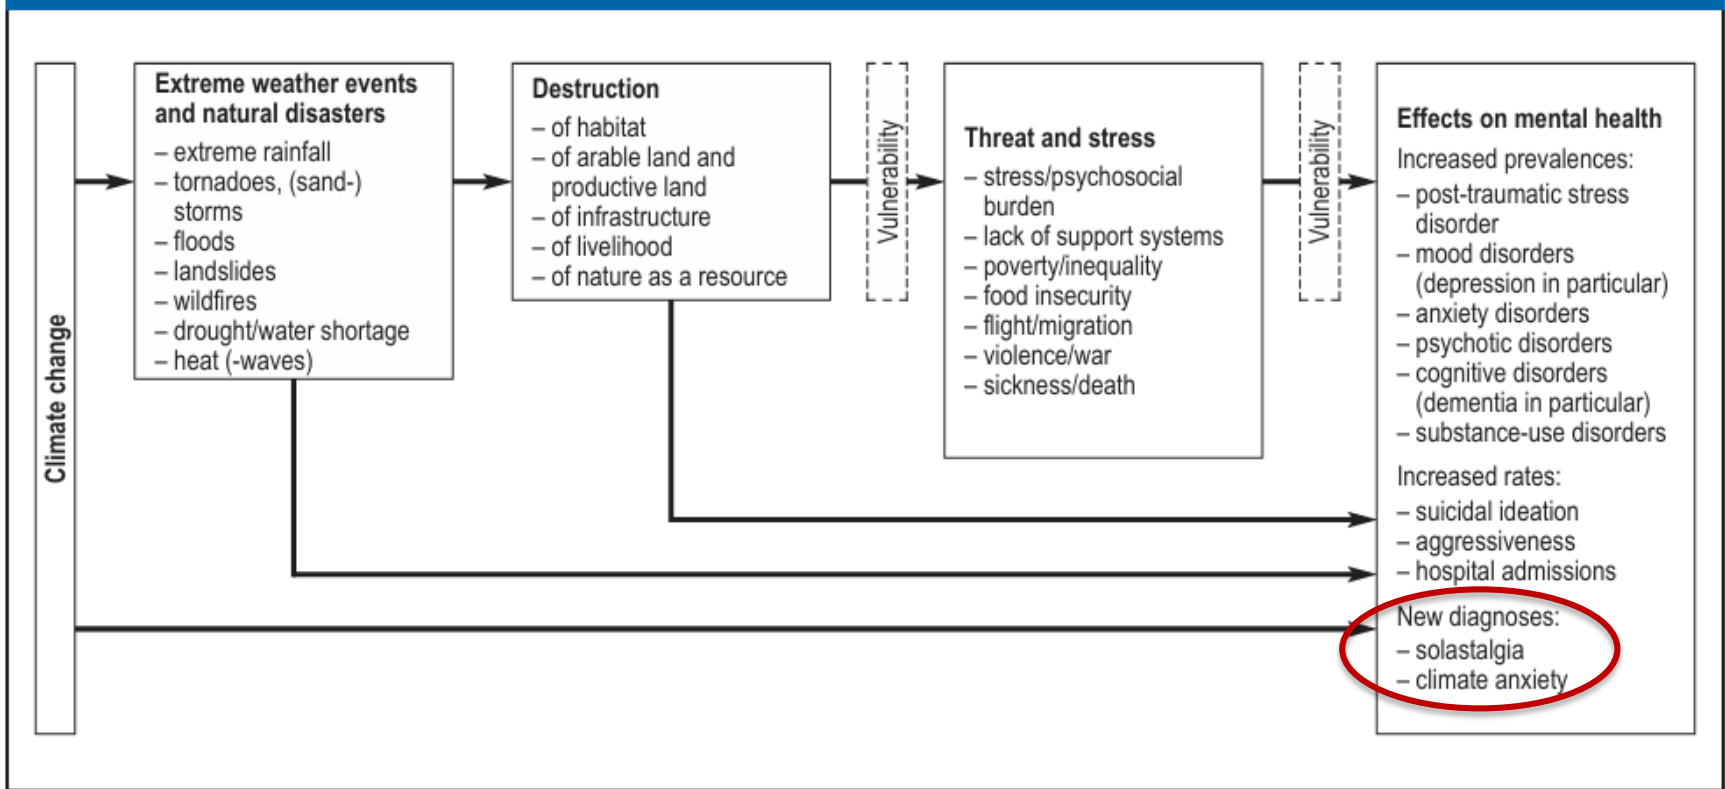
Climate change

Extreme weather events and natural disasters
– extreme rainfall
– tornadoes, (sand-) storms
– floods
– landslides
– wildfires
– drought/water shortage
– heat (-waves)

Destruction
– of habitat
– of arable land and productive land
– of infrastructure
– of livelihood
– of nature as a resource

Vulnerability

Threat and stress
– stress/psychosocial burden
– lack of support systems
– poverty/inequality
– food insecurity
– flight/migration
– violence/war
– sickness/death

Vulnerability

Effects on mental health
Increased prevalences:
– post-traumatic stress disorder
– mood disorders (depression in particular)
– anxiety disorders
– psychotic disorders
– cognitive disorders (dementia in particular)
– substance-use disorders
Increased rates:
– suicidal ideation
– aggressiveness
– hospital admissions
New diagnoses:
– solastalgia
– climate anxiety